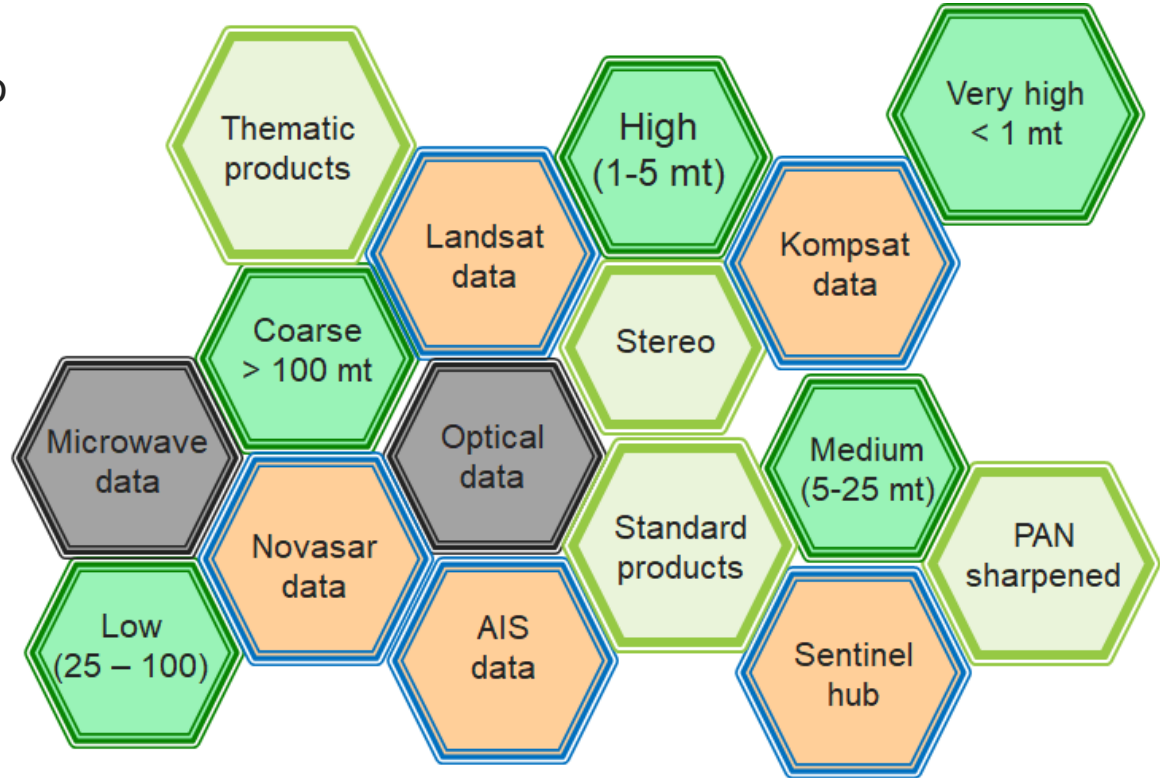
Thematic products

High (1-5 mt)

Very high < 1 mt

Landsat data

Kompsat data

Coarse > 100 mt

Stereo

Microwave data

Optical data

Medium (5-25 mt)

Standard products

PAN sharpened

Novasar data

Low (25 – 100)

AIS data

Sentinel hub